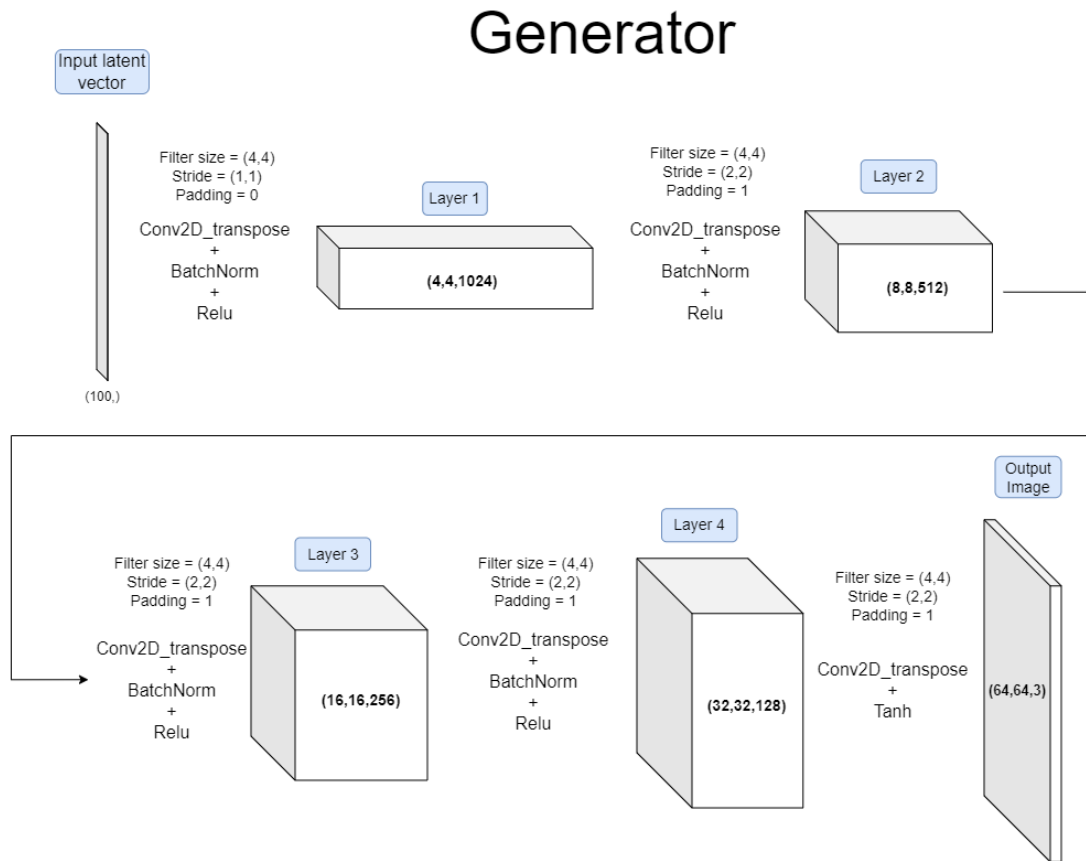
Generator

Input latent vector

(100,)

Filter size = (4,4)
Stride = (1,1)
Padding = 0

Conv2D_transpose
+
BatchNorm
+
Relu

Layer 1

(4,4,1024)

Filter size = (4,4)
Stride = (2,2)
Padding = 1

Conv2D_transpose
+
BatchNorm
+
Relu

Layer 2

(8,8,512)

Filter size = (4,4)
Stride = (2,2)
Padding = 1

Conv2D_transpose
+
BatchNorm
+
Relu

Layer 3

(16,16,256)

Filter size = (4,4)
Stride = (2,2)
Padding = 1

Conv2D_transpose
+
BatchNorm
+
Relu

Layer 4

(32,32,128)

Filter size = (4,4)
Stride = (2,2)
Padding = 1

Conv2D_transpose
+
Tanh

Output Image

(64,64,3)